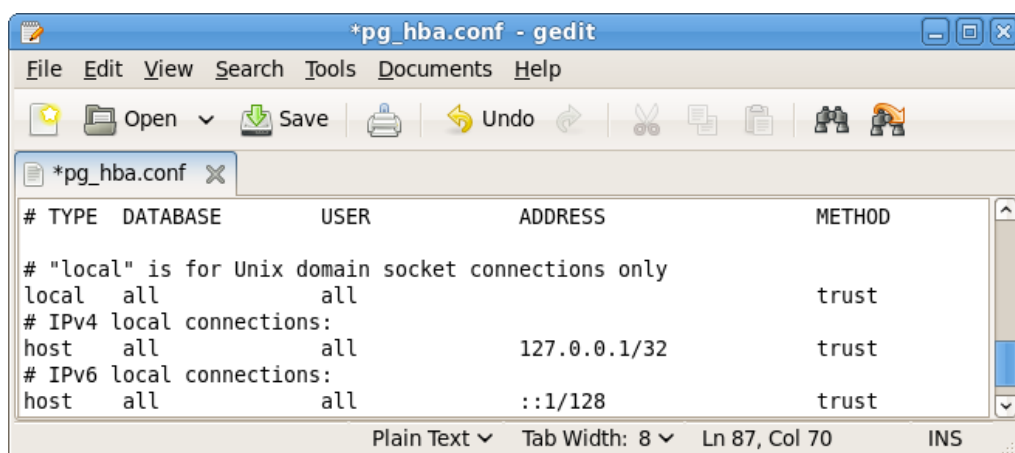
*pg_hba.conf - gedit

File Edit View Search Tools Documents Help

Open Save Undo

*pg_hba.conf

# TYPE  DATABASE        USER            ADDRESS                 METHOD

# "local" is for Unix domain socket connections only
local   all             all                                     trust
# IPv4 local connections:
host    all             all             127.0.0.1/32            trust
# IPv6 local connections:
host    all             all             ::1/128                 trust

Plain Text Tab Width: 8 Ln 87, Col 70 INS